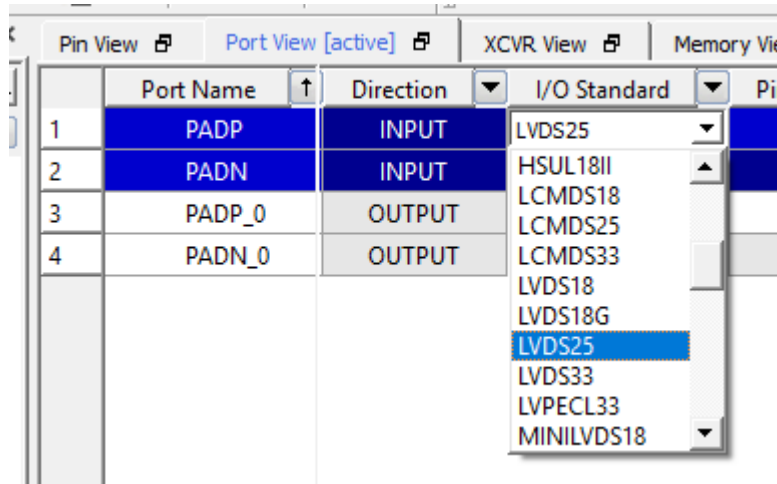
Pin View | Port View [active] | XCVR View | Memory Vie

| | Port Name | Direction | I/O Standard | Pi |
|---|---|---|---|---|
| 1 | PADP | INPUT | LVDS25 | |
| 2 | PADN | INPUT | | |
| 3 | PADP_0 | OUTPUT | | |
| 4 | PADN_0 | OUTPUT | | |

HSUL18II
LCMDS18
LCMDS25
LCMDS33
LVDS18
LVDS18G
LVDS25
LVDS33
LVPECL33
MINILVDS18